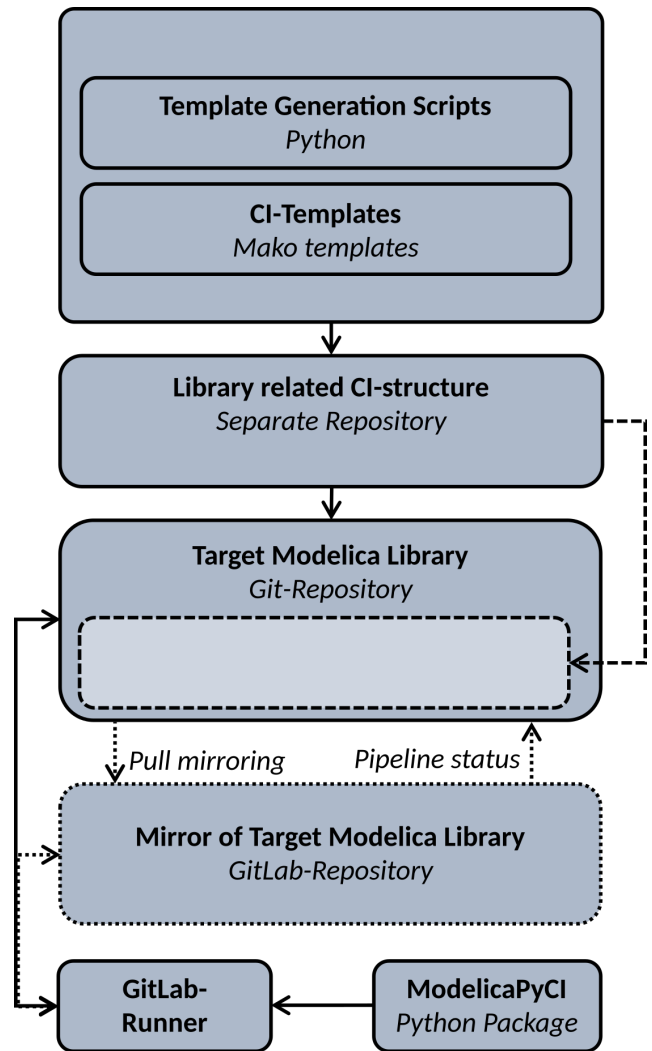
Template Generation Scripts
Python

CI-Templates
Mako templates

Library related CI-structure
Separate Repository

Target Modelica Library
Git-Repository

Pull mirroring

Pipeline status

Mirror of Target Modelica Library
GitLab-Repository

GitLab-Runner

ModelicaPyCI
Python Package